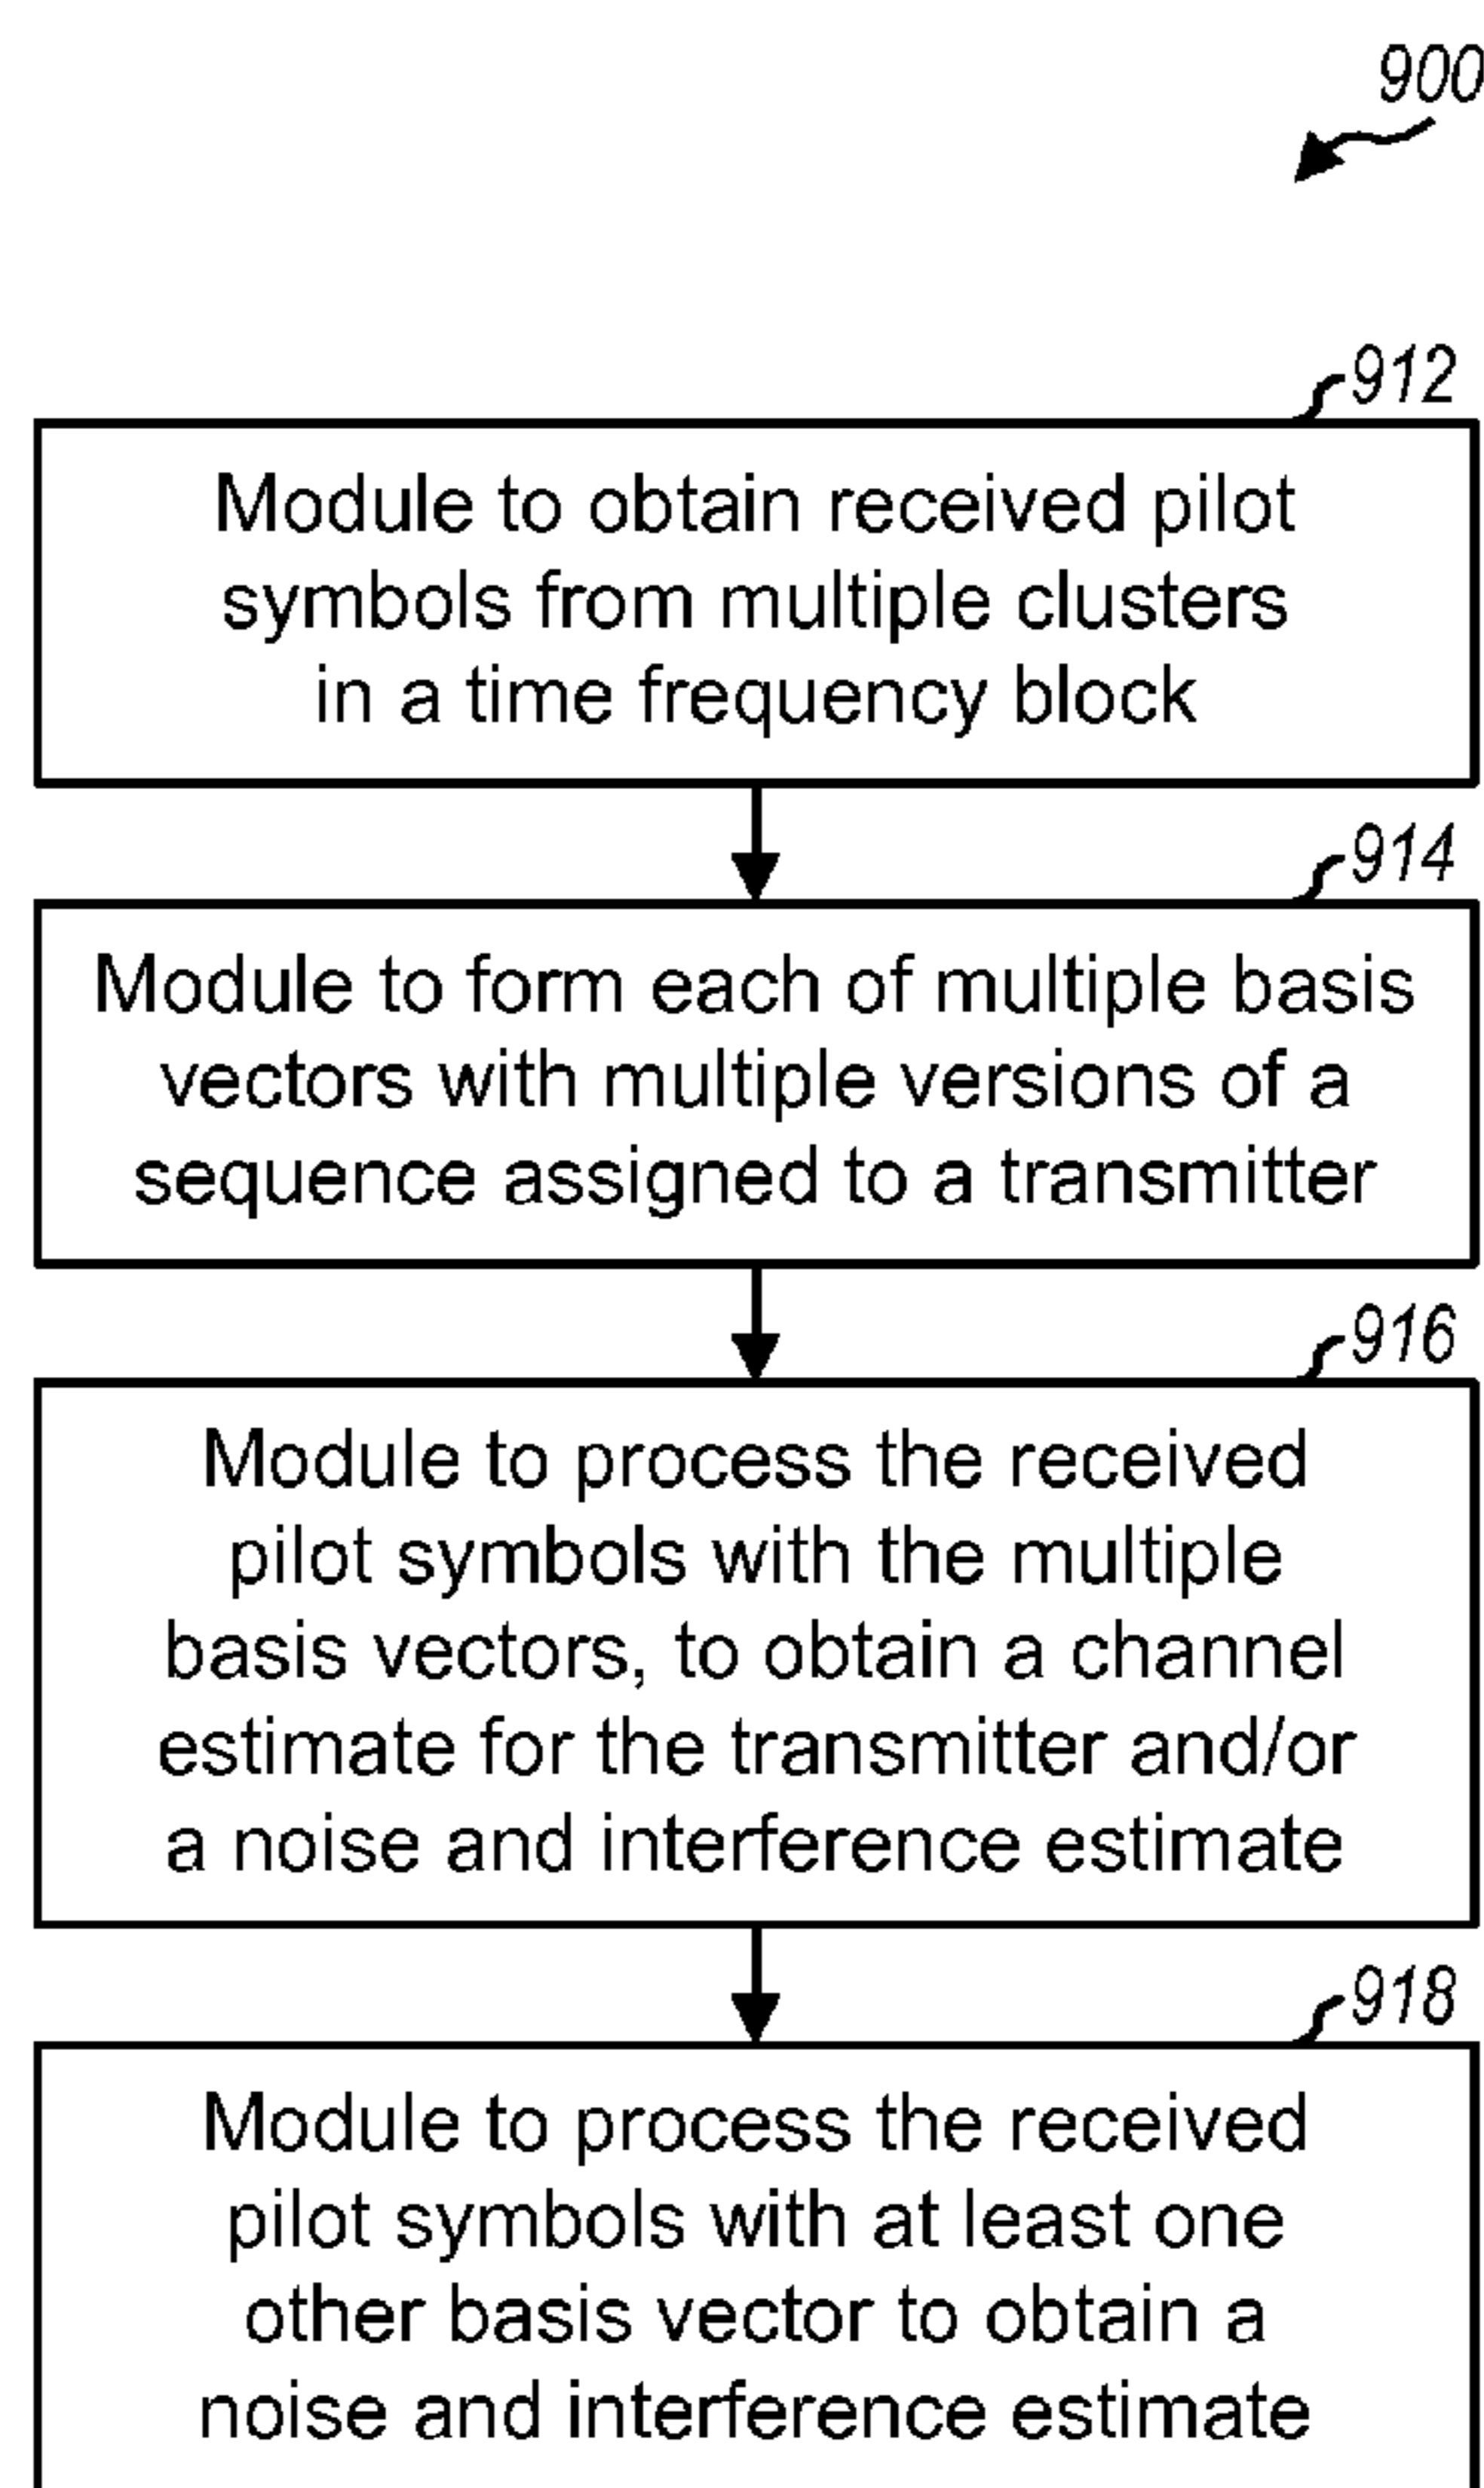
900

912

Module to obtain received pilot symbols from multiple clusters in a time frequency block

914

Module to form each of multiple basis vectors with multiple versions of a sequence assigned to a transmitter

916

Module to process the received pilot symbols with the multiple basis vectors, to obtain a channel estimate for the transmitter and/or a noise and interference estimate

918

Module to process the received pilot symbols with at least one other basis vector to obtain a noise and interference estimate